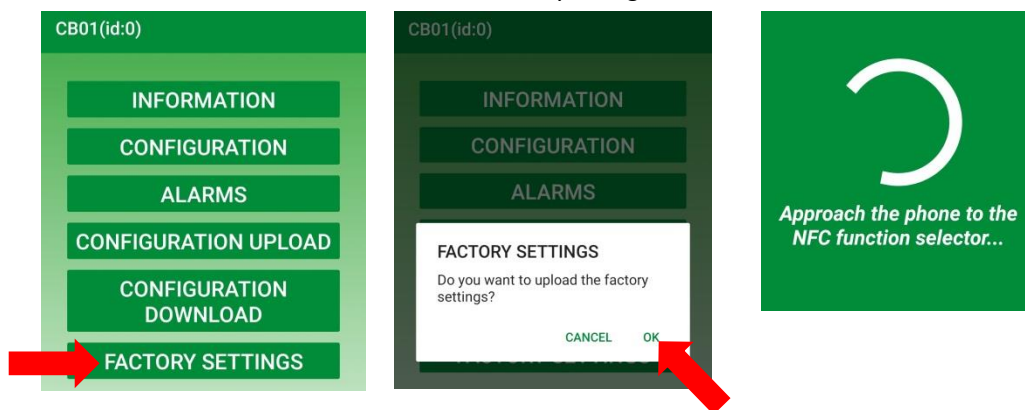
CB01(id:0)

INFORMATION

CONFIGURATION

ALARMS

CONFIGURATION UPLOAD

CONFIGURATION DOWNLOAD

FACTORY SETTINGS

CB01(id:0)

INFORMATION

CONFIGURATION

ALARMS

FACTORY SETTINGS

Do you want to upload the factory settings?

CANCEL OK

Approach the phone to the NFC function selector...